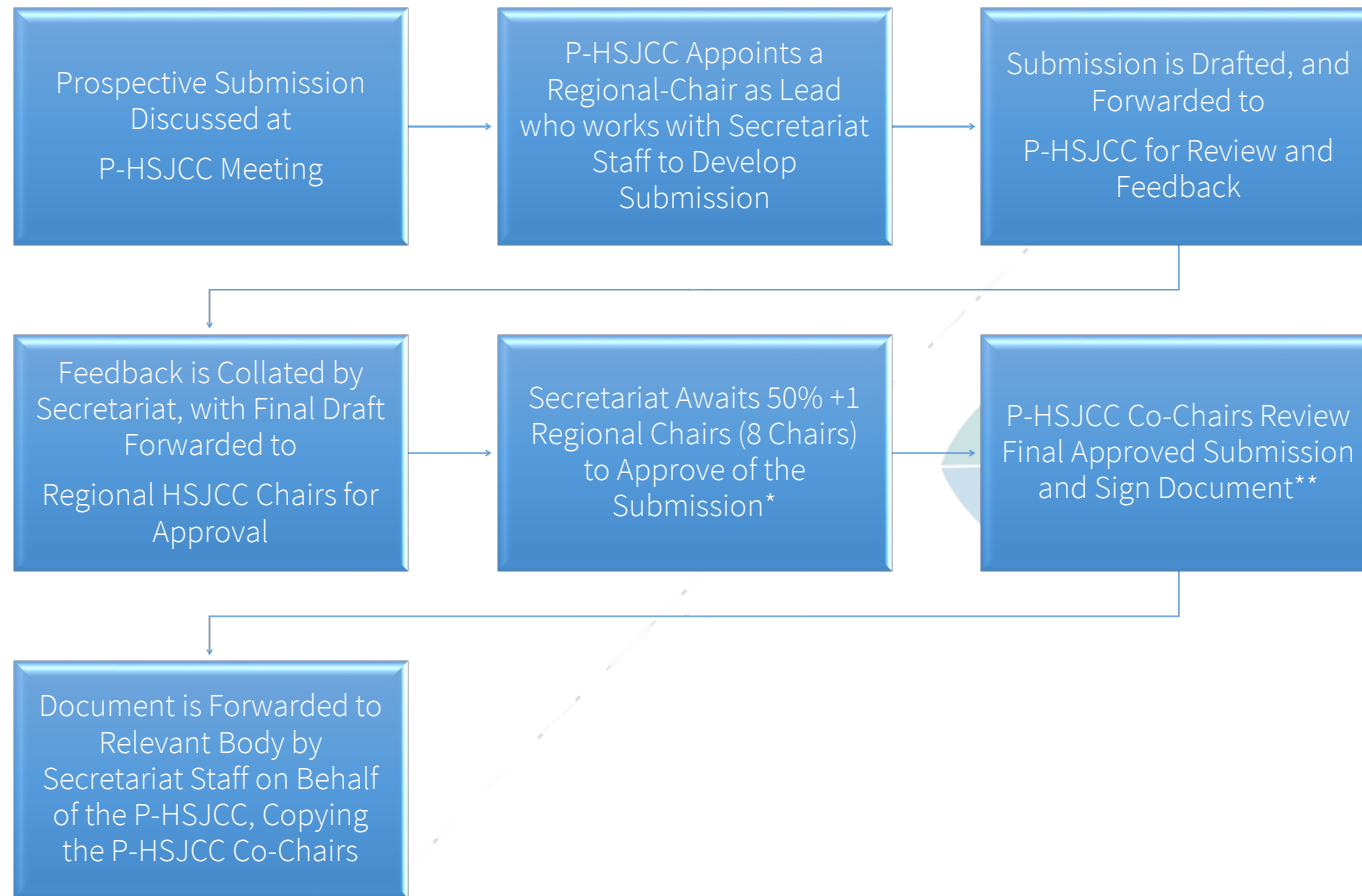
Prospective Submission Discussed at

P-HSJCC Meeting

P-HSJCC Appoints a Regional-Chair as Lead who works with Secretariat Staff to Develop Submission

Submission is Drafted, and Forwarded to

P-HSJCC for Review and Feedback

Feedback is Collated by Secretariat, with Final Draft Forwarded to

Regional HSJCC Chairs for Approval

Secretariat Awaits 50% +1 Regional Chairs (8 Chairs) to Approve of the Submission*

P-HSJCC Co-Chairs Review Final Approved Submission and Sign Document**

Document is Forwarded to Relevant Body by Secretariat Staff on Behalf of the P-HSJCC, Copying the P-HSJCC Co-Chairs